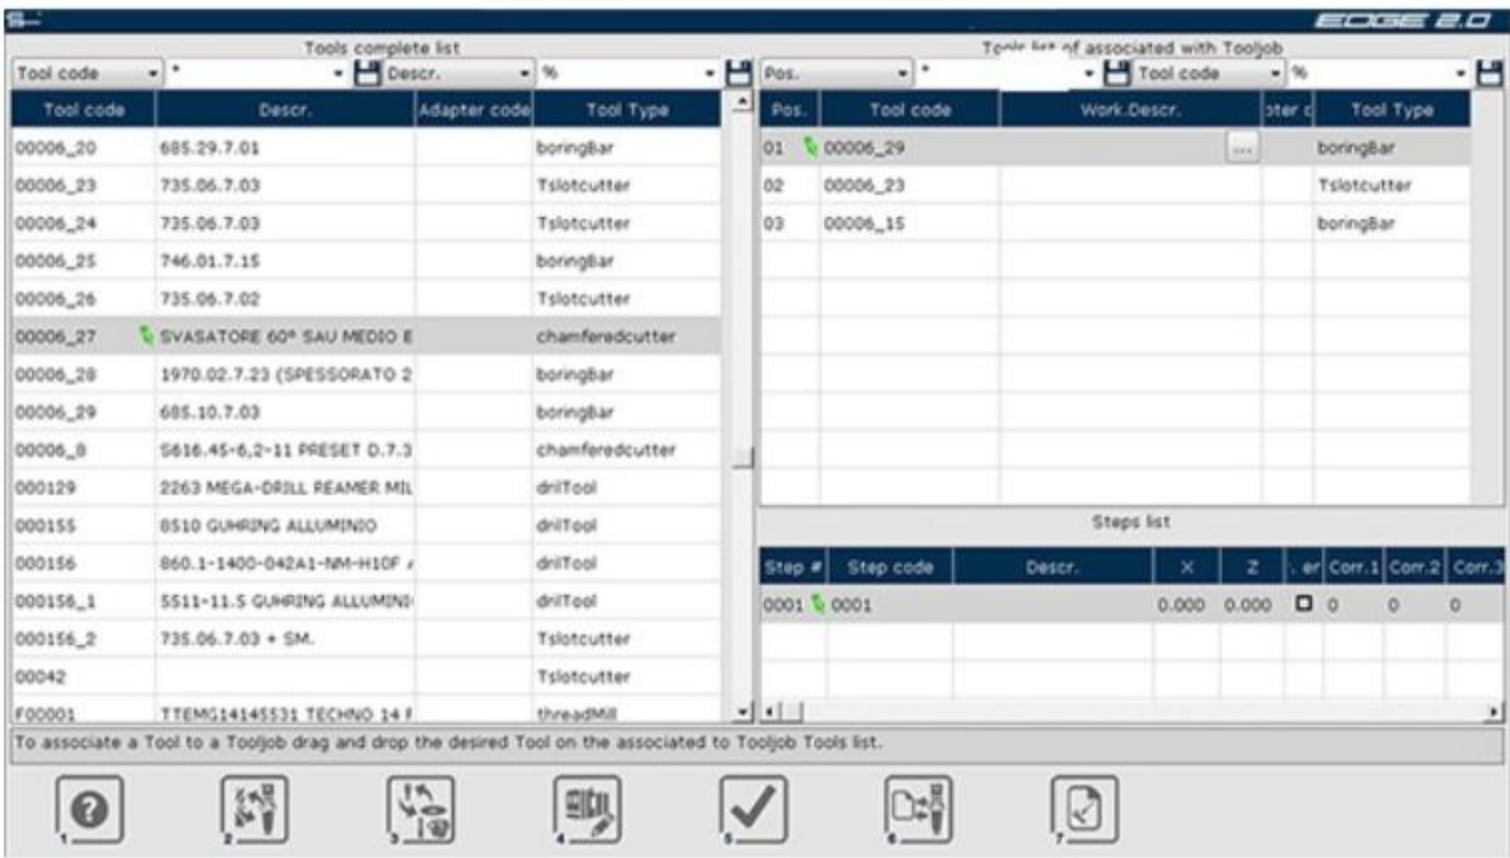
EDGE 2.0

Tools complete list

Tool code ▾ | * ▾ | Descr. ▾ | % ▾

| Tool code | Descr. | Adapter code | Tool Type |
|---|---|---|---|
| 00006_20 | 685.29.7.01 | | boringBar |
| 00006_23 | 735.06.7.03 | | Tslotcutter |
| 00006_24 | 735.06.7.03 | | Tslotcutter |
| 00006_25 | 746.01.7.15 | | boringBar |
| 00006_26 | 735.06.7.02 | | Tslotcutter |
| 00006_27 | SVASATORE 60° SAU MEDIO E | | chamferedcutter |
| 00006_28 | 1970.02.7.23 (SPESSORATO 2 | | boringBar |
| 00006_29 | 685.10.7.03 | | boringBar |
| 00006_8 | 5816.45-6,2-11 PRESET D.7.3 | | chamferedcutter |
| 000129 | 2263 MEGA-DRILL REAMER MIL | | drilTool |
| 000155 | 8510 GUHRING ALLUMINIO | | drilTool |
| 000156 | 860.1-1400-042A1-NM-H10F | | drilTool |
| 000156_1 | 5511-11.5 GUHRING ALLUMINI | | drilTool |
| 000156_2 | 735.06.7.03 + SM. | | Tslotcutter |
| 00042 | | | Tslotcutter |
| F00001 | TTEMG14145531 TECHNO 14 F | | threadMill |

Tools list of associated with Tooljob

Pos. ▾ | * ▾ | Tool code ▾ | % ▾

| Pos. | Tool code | Work.Descr. | pter c | Tool Type |
|---|---|---|---|---|
| 01 | 00006_29 | ... | | boringBar |
| 02 | 00006_23 | | | Tslotcutter |
| 03 | 00006_15 | | | boringBar |

Steps list

| Step # | Step code | Descr. | X | Z | . er | Corr.1 | Corr.2 | Corr.3 |
|---|---|---|---|---|---|---|---|---|
| 0001 | 0001 | | 0.000 | 0.000 | | 0 | 0 | 0 |

To associate a Tool to a Tooljob drag and drop the desired Tool on the associated to Tooljob Tools list.

1 2 3 4 5 6 7